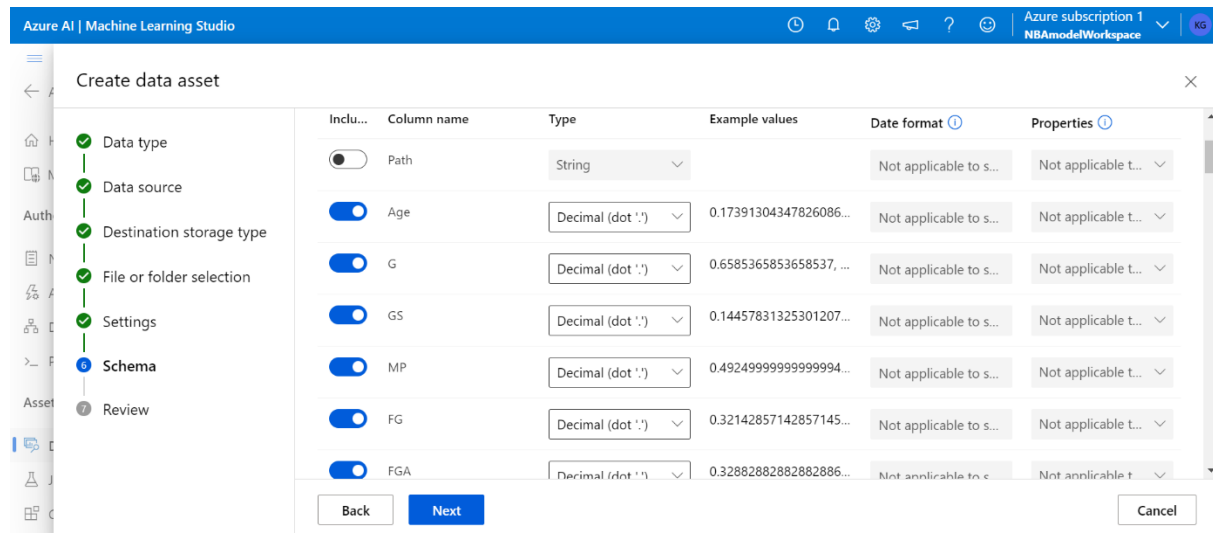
Azure AI | Machine Learning Studio

Azure subscription 1
NBAmodelWorkspace

KG

Create data asset

Auth

Asset

Data type

Data source

Destination storage type

File or folder selection

Settings

6 Schema

7 Review

| Inclu... | Column name | Type | Example values | Date format | Properties |
|---|---|---|---|---|---|
| | Path | String | | Not applicable to s... | Not applicable t... |
| | Age | Decimal (dot '.') | 0.17391304347826086... | Not applicable to s... | Not applicable t... |
| | G | Decimal (dot '.') | 0.6585365853658537, ... | Not applicable to s... | Not applicable t... |
| | GS | Decimal (dot '.') | 0.14457831325301207... | Not applicable to s... | Not applicable t... |
| | MP | Decimal (dot '.') | 0.49249999999999994... | Not applicable to s... | Not applicable t... |
| | FG | Decimal (dot '.') | 0.32142857142857145... | Not applicable to s... | Not applicable t... |
| | FGA | Decimal (dot '.') | 0.32882882882882886... | Not applicable to s... | Not applicable t... |

Back

Next

Cancel